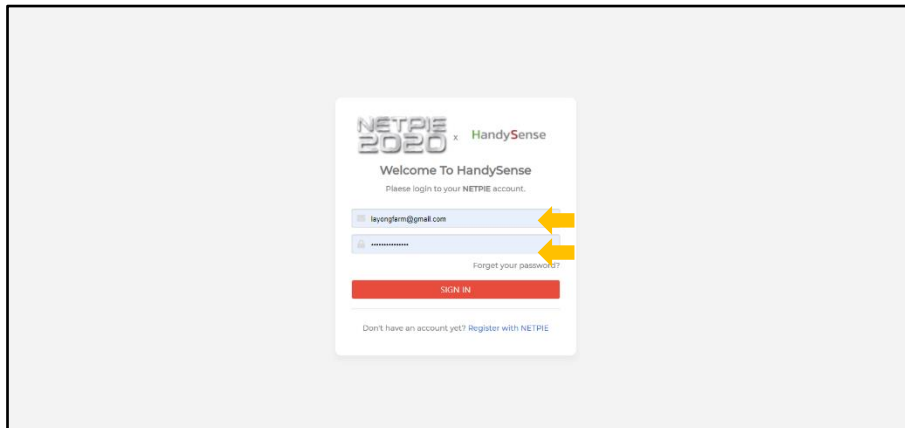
NETPIE 2020 x HandySense

Welcome To HandySense

Please login to your NETPIE account.

layongfarm@gmail.com

••••••••••••••

Forget your password?

SIGN IN

Don't have an account yet? Register with NETPIE